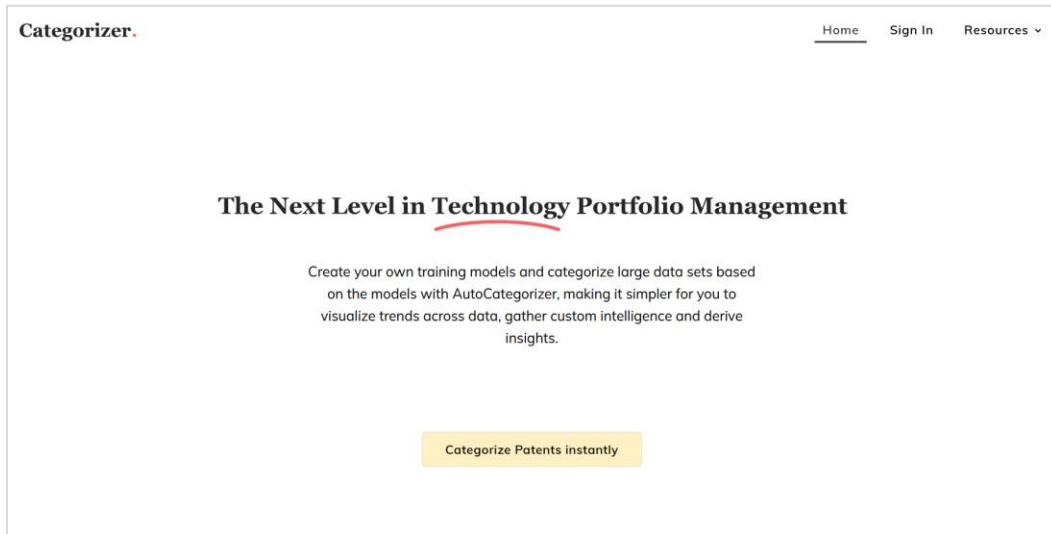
Categorizer.

Home Sign In Resources ⌄

The Next Level in Technology Portfolio Management

Create your own training models and categorize large data sets based on the models with AutoCategorizer, making it simpler for you to visualize trends across data, gather custom intelligence and derive insights.

Categorize Patents instantly